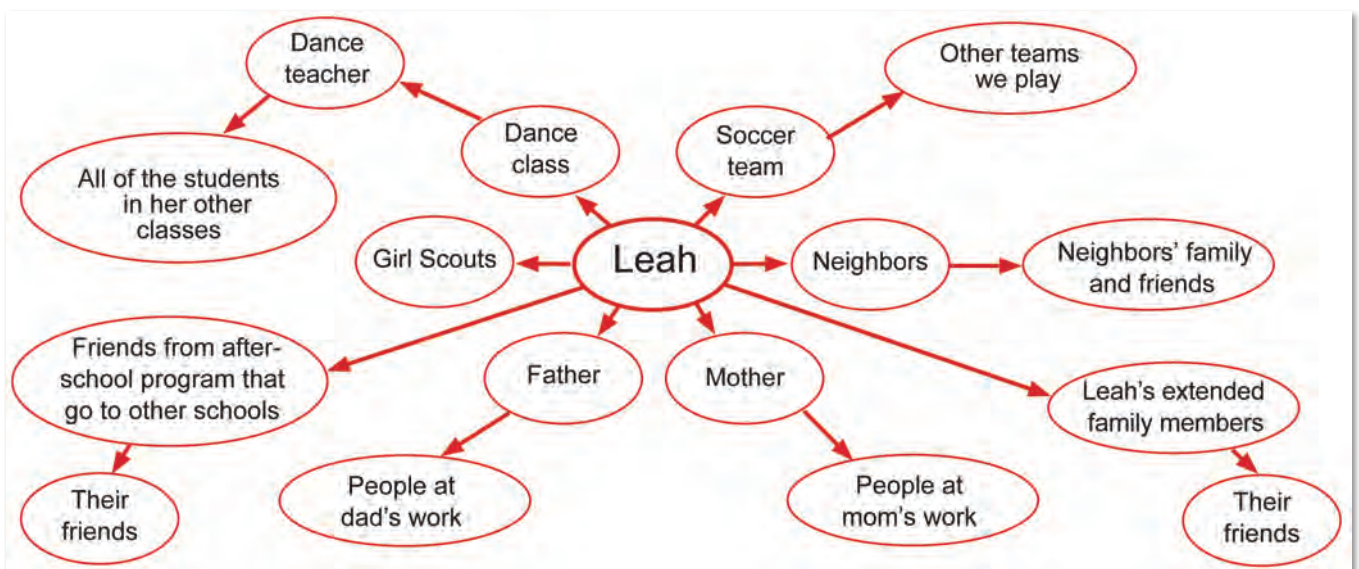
Dance teacher

Other teams we play

Dance class

Soccer team

All of the students in her other classes

Girl Scouts

Leah

Neighbors

Neighbors' family and friends

Friends from after-school program that go to other schools

Father

Mother

Leah's extended family members

Their friends

People at dad's work

People at mom's work

Their friends